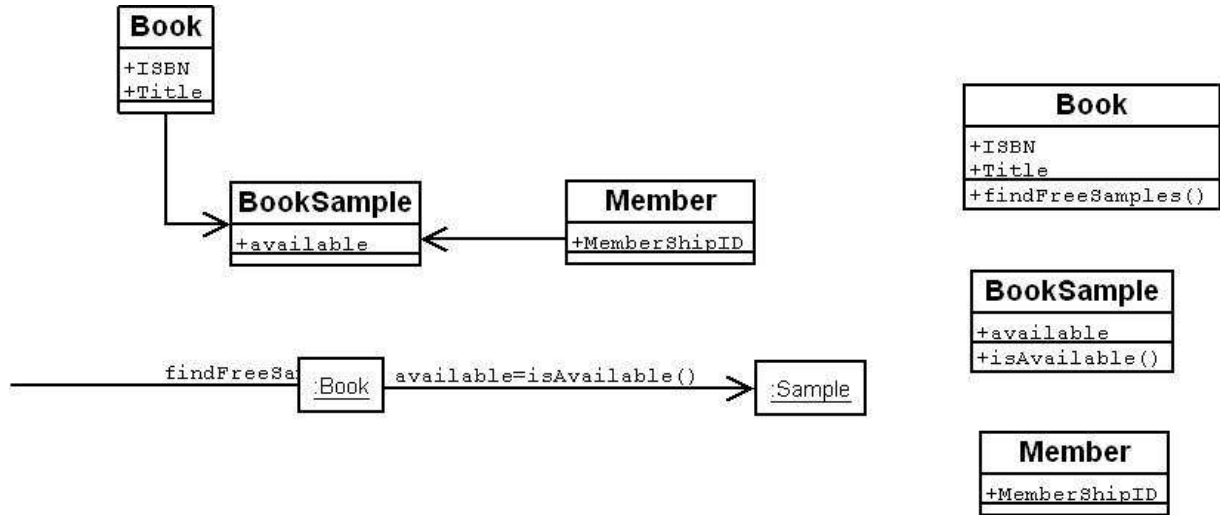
Book
+ISBN
+Title

BookSample
+available

Member
+MemberShipID

findFreeSa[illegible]
:Book
available=isAvailable()
:Sample

Book
+ISBN
+Title
+findFreeSamples()

BookSample
+available
+isAvailable()

Member
+MemberShipID